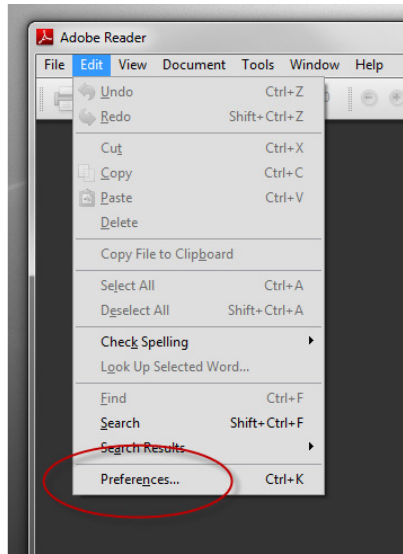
Adobe Reader

File Edit View Document Tools Window Help

Undo Ctrl+Z
Redo Shift+Ctrl+Z

Cut Ctrl+X
Copy Ctrl+C
Paste Ctrl+V
Delete

Copy File to Clipboard

Select All Ctrl+A
Deselect All Shift+Ctrl+A

Check Spelling
Look Up Selected Word...

Find Ctrl+F
Search Shift+Ctrl+F
Search Results

Preferences... Ctrl+K